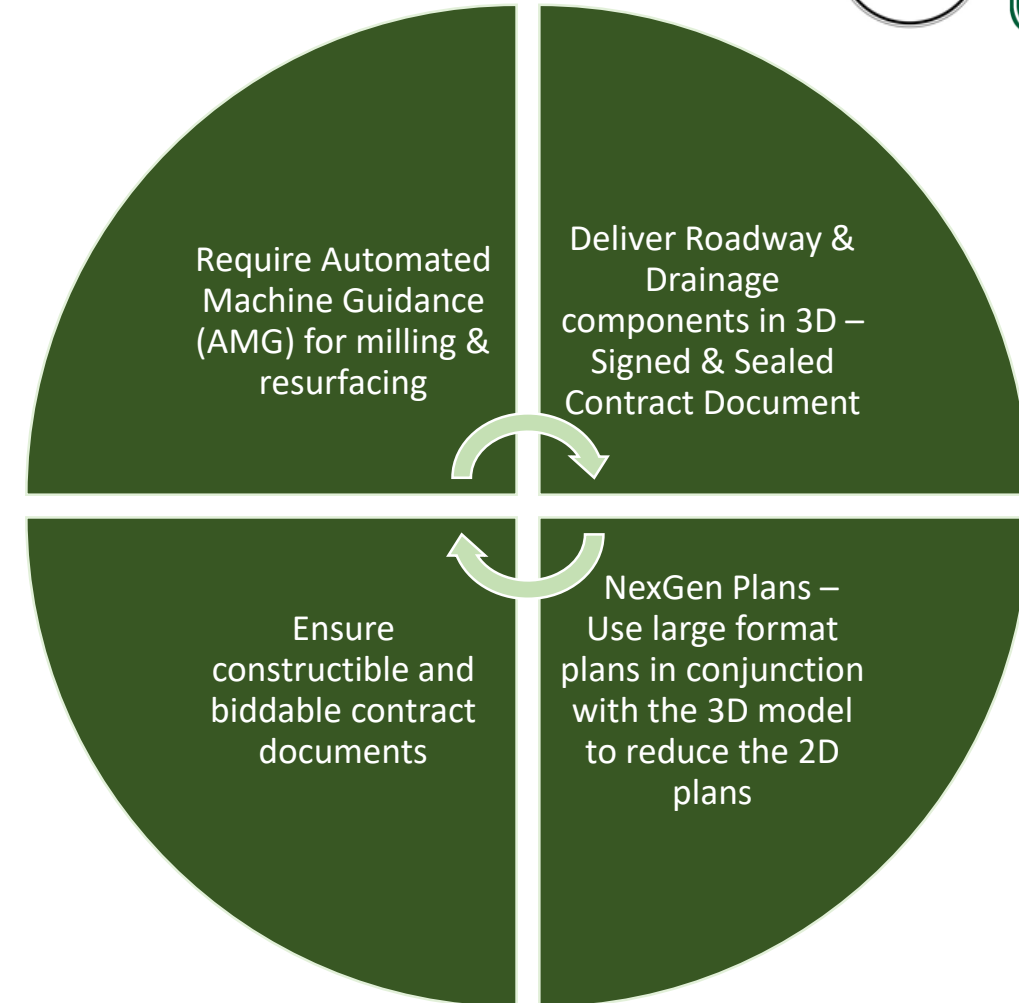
Require Automated Machine Guidance (AMG) for milling & resurfacing

Deliver Roadway & Drainage components in 3D – Signed & Sealed Contract Document

NexGen Plans – Use large format plans in conjunction with the 3D model to reduce the 2D plans

Ensure constructible and biddable contract documents